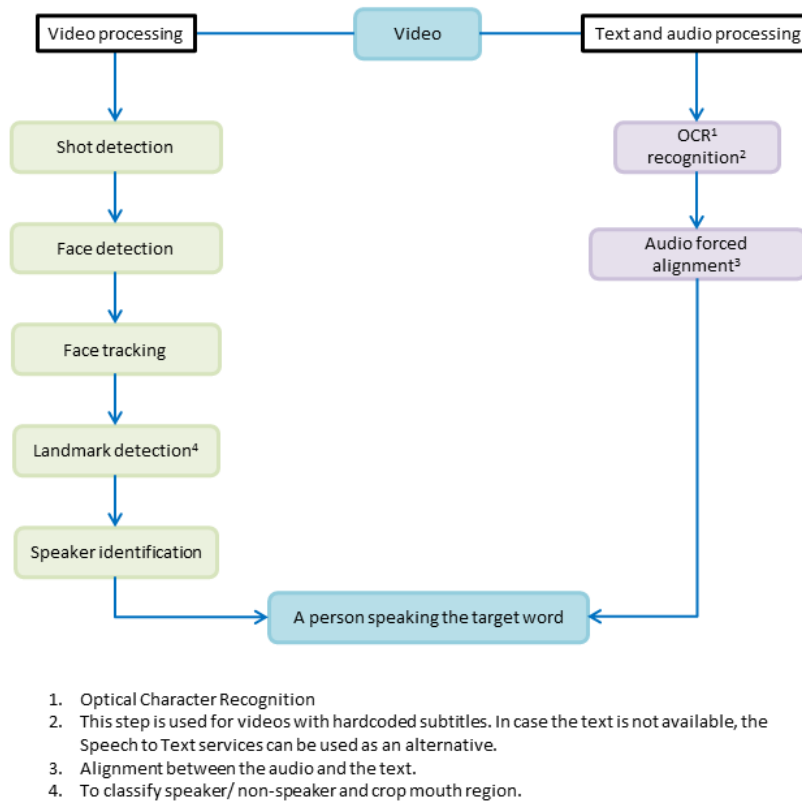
Video processing

Video

Text and audio processing

Shot detection

Face detection

Face tracking

Landmark detection$^4$

Speaker identification

OCR$^1$ recognition$^2$

Audio forced alignment$^3$

A person speaking the target word

1. Optical Character Recognition
2. This step is used for videos with hardcoded subtitles. In case the text is not available, the Speech to Text services can be used as an alternative.
3. Alignment between the audio and the text.
4. To classify speaker/ non-speaker and crop mouth region.